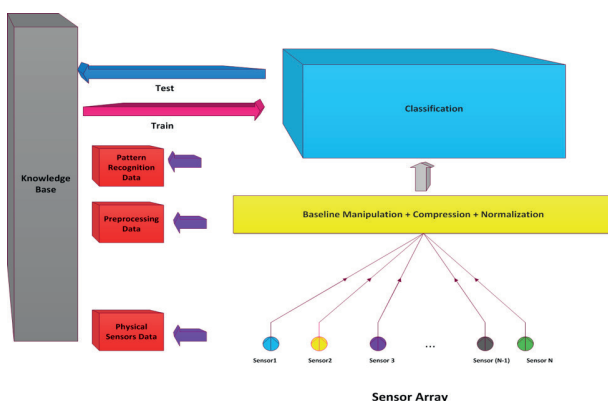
Knowledge Base

Test

Train

Classification

Pattern Recognition Data

Preprocessing Data

Baseline Manipulation + Compression + Normalization

Physical Sensors Data

Sensor1

Sensor2

Sensor 3

...

Sensor (N-1)

Sensor N

Sensor Array